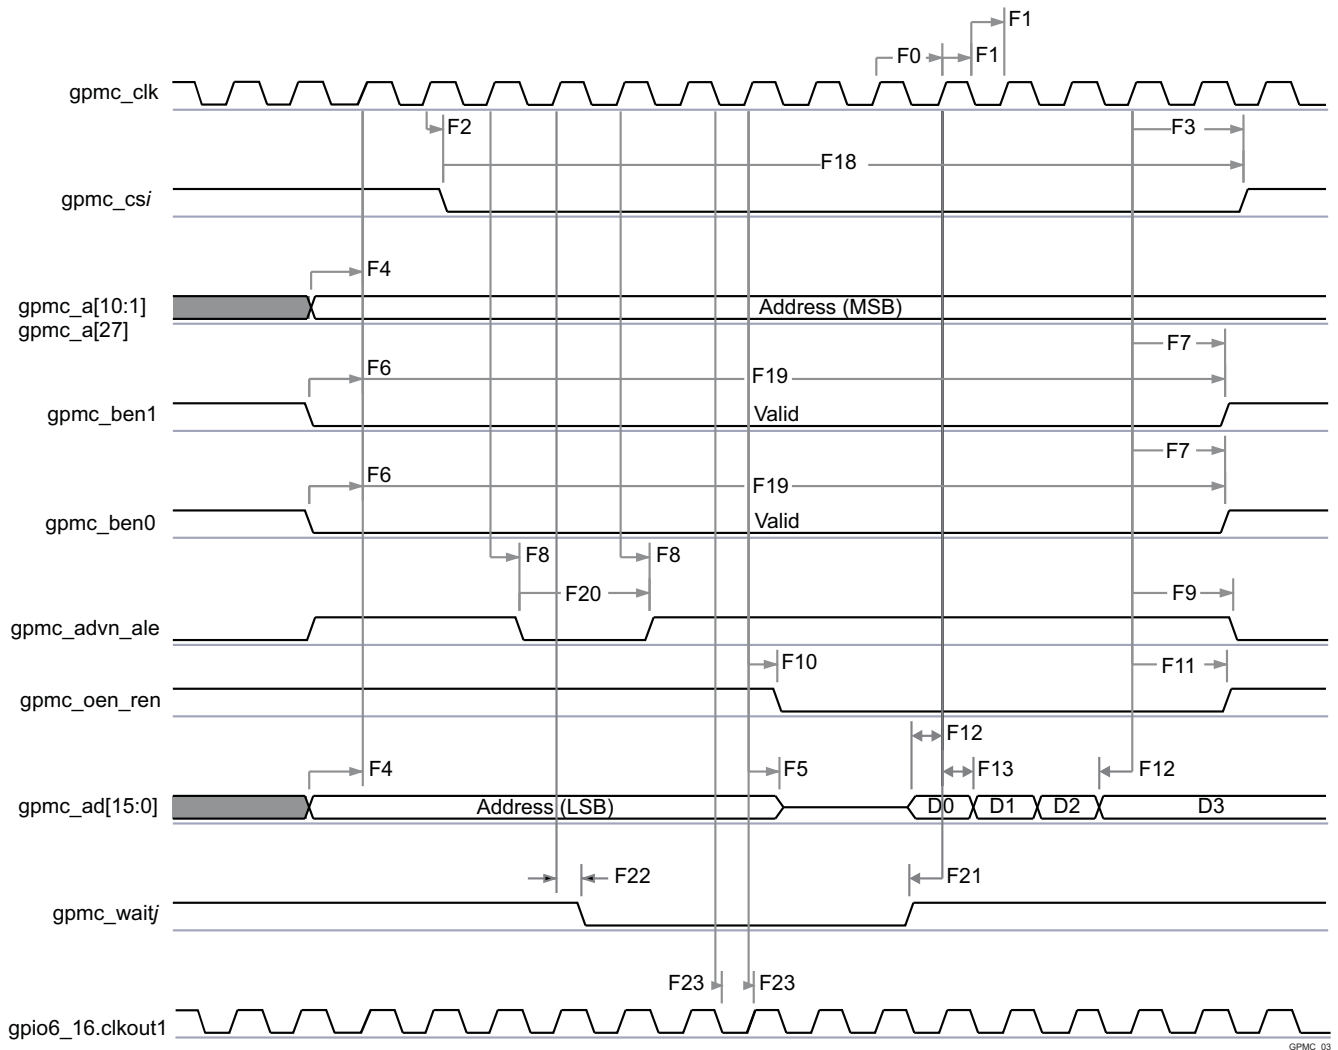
F1
F0
F1
gpmc_clk
F2
F3
F18
gpmc_csi
F4
gpmc_a[10:1]
gpmc_a[27]
Address (MSB)
F7
F6
F19
gpmc_ben1
Valid
F7
F6
F19
gpmc_ben0
Valid
F8
F8
F20
F9
gpmc_advn_ale
F10
F11
gpmc_oen_ren
F12
F4
F5
F13
F12
gpmc_ad[15:0]
Address (LSB)
D0
D1
D2
D3
F22
F21
gpmc_waitj
F23
F23
gpio6_16.clkout1
GPMC_03